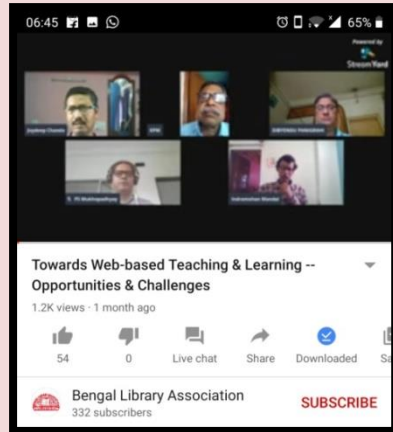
06:45

65%

Powered by
StreamYard

Joydeep Chanda

BPM

SUBHENDU PANIGRAHI

PK Mukhopadhyay

Indrakshan Mondal

Towards Web-based Teaching & Learning -- Opportunities & Challenges

1.2K views · 1 month ago

54

0

Live chat

Share

Downloaded

Sa

Bengal Library Association
332 subscribers

SUBSCRIBE